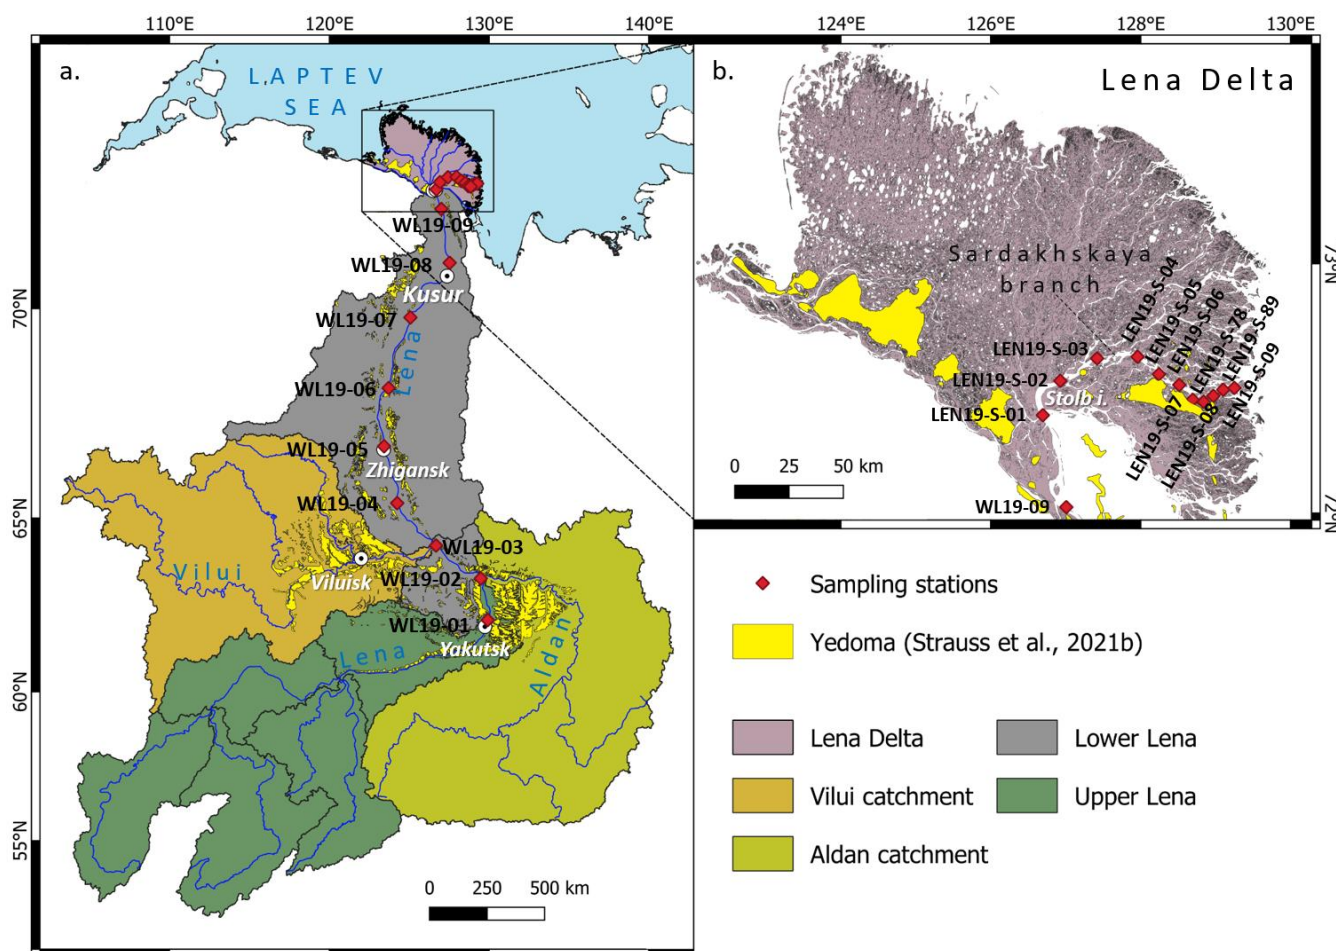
110°E 120°E 130°E 140°E

a.

LAPTEV SEA

WL19-09
WL19-08
Kusur
70°N
WL19-07
Lena
WL19-06
WL19-05
Zhigansk
65°N
WL19-04
WL19-03
Vilui
Viluisk
WL19-02
WL19-01
Yakutsk
Lena
Aldan
60°N
55°N

0 250 500 km

124°E 126°E 128°E 130°E

b.

Lena Delta

Sardakhskaya branch

LEN19-S-03
LEN19-S-02
LEN19-S-01
Stolb i.
LEN19-S-04
LEN19-S-05
LEN19-S-06
LEN19-S-78
LEN19-S-89
LEN19-S-09
LEN19-S-07
LEN19-S-08
WL19-09

0 25 50 km

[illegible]°N
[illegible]°N

Sampling stations
Yedoma (Strauss et al., 2021b)
Lena Delta
Lower Lena
Vilui catchment
Upper Lena
Aldan catchment